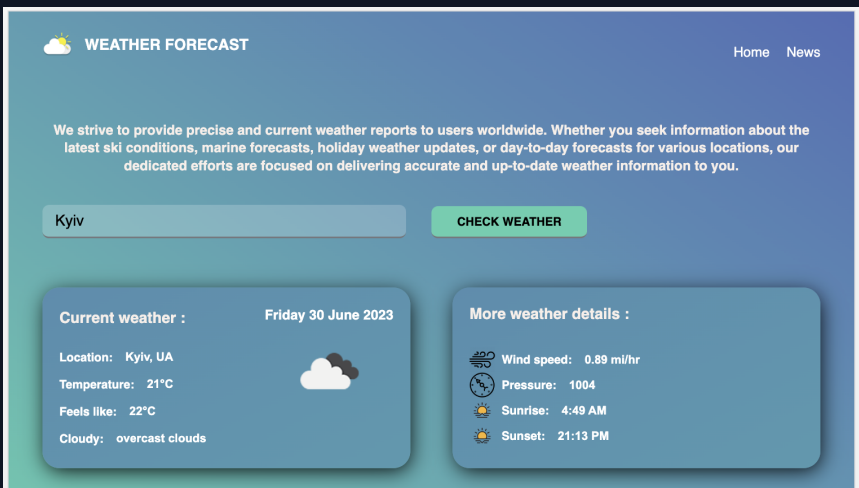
WEATHER FORECAST

Home News

We strive to provide precise and current weather reports to users worldwide. Whether you seek information about the latest ski conditions, marine forecasts, holiday weather updates, or day-to-day forecasts for various locations, our dedicated efforts are focused on delivering accurate and up-to-date weather information to you.

Kyiv

CHECK WEATHER

Current weather :

Friday 30 June 2023

Location: Kyiv, UA

Temperature: 21°C

Feels like: 22°C

Cloudy: overcast clouds

More weather details :

Wind speed: 0.89 mi/hr

Pressure: 1004

Sunrise: 4:49 AM

Sunset: 21:13 PM